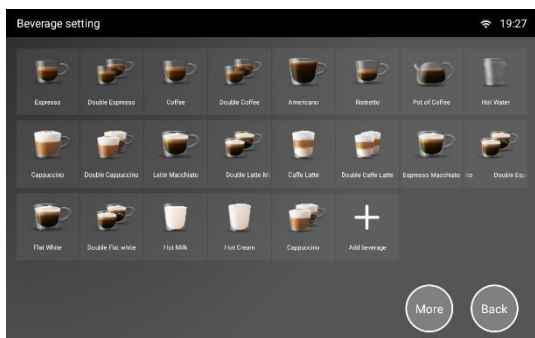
Beverage setting

19:27

Espresso

Double Espresso

Coffee

Double Coffee

Americano

Ristretto

Pot of Coffee

Hot Water

Cappuccino

Double Cappuccino

Latte Macchiato

Double Latte M

Caffe Latte

Double Caffe Latte

Espresso Macchiato

Double Esp

Flat White

Double Flat white

Hot Milk

Hot Cream

Cappuccino

Add beverage

More

Back